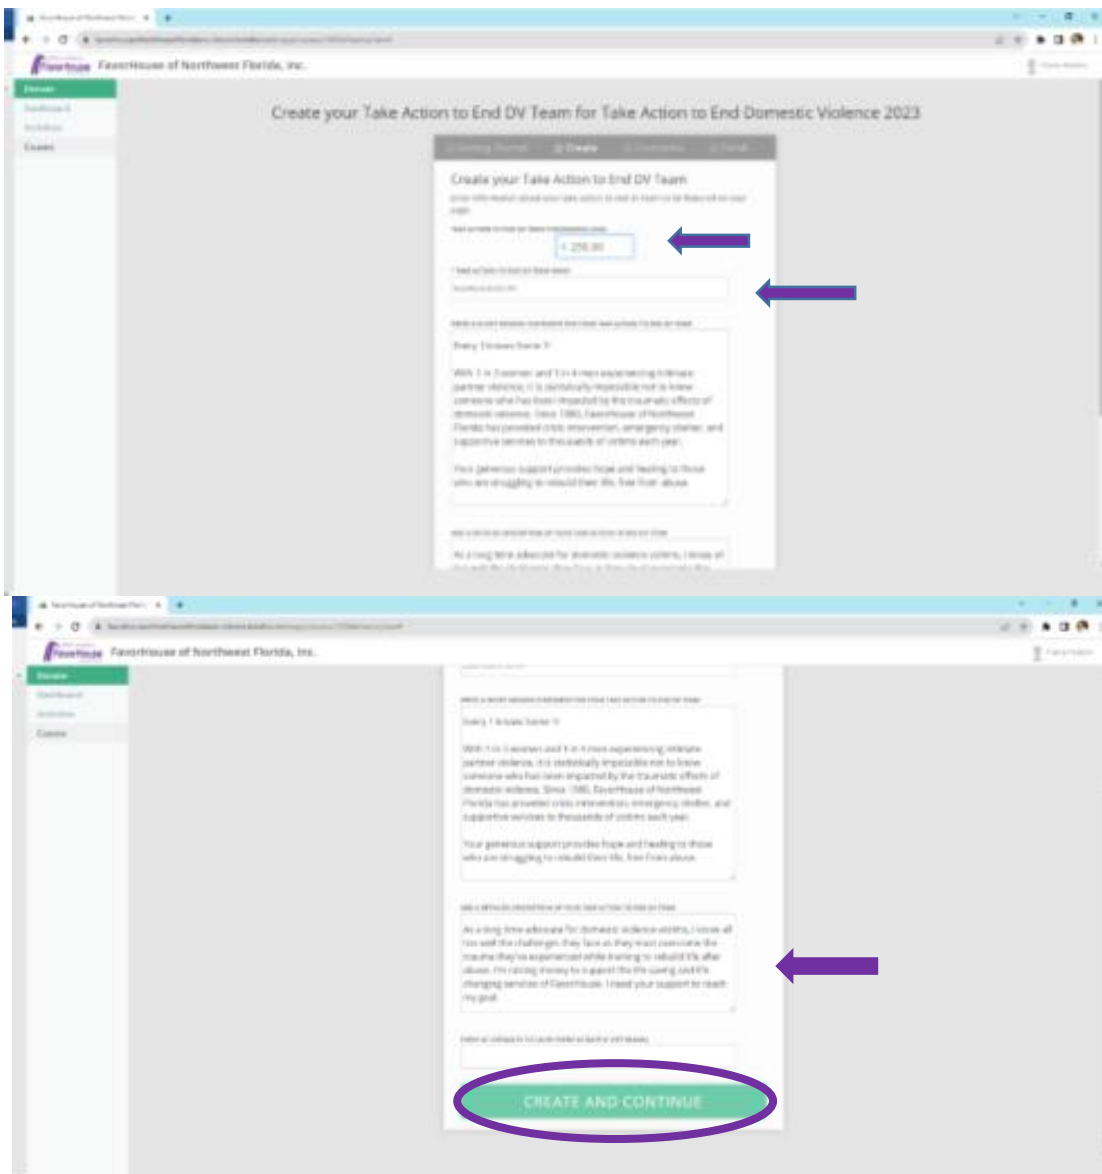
FavorHouse of Northwest Florida, Inc.

Donate

Dashboard

Activities

Causes

Create your Take Action to End DV Team for Take Action to End Domestic Violence 2023

Create

Create your Take Action to End DV Team

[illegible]

\$ 250.00

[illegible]

Every 7 Knows Some 1!

With 1 in 3 women and 1 in 4 men experiencing intimate partner violence, it is statistically impossible not to know someone who has been impacted by the traumatic effects of domestic violence. Since 1980, FavorHouse of Northwest Florida has provided crisis intervention, emergency shelter, and supportive services to thousands of victims each year.

Your generous support provides hope and healing to those who are struggling to rebuild their life, free from abuse.

As a long time advocate for domestic violence victims, I know all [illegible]

FavorHouse of Northwest Florida, Inc.

Donate

Dashboard

Activities

Causes

Every 1 Knows Some 1!

With 1 in 3 women and 1 in 4 men experiencing intimate partner violence, it is statistically impossible not to know someone who has been impacted by the traumatic effects of domestic violence. Since 1980, FavorHouse of Northwest Florida has provided crisis intervention, emergency shelter, and supportive services to thousands of victims each year.

Your generous support provides hope and healing to those who are struggling to rebuild their life, free from abuse.

As a long time advocate for domestic violence victims, I know all too well the challenges they face as they must overcome the trauma they've experienced while trying to rebuild life after abuse. I'm raising money to support the life saving and life changing services of FavorHouse. I need your support to reach my goal.

CREATE AND CONTINUE